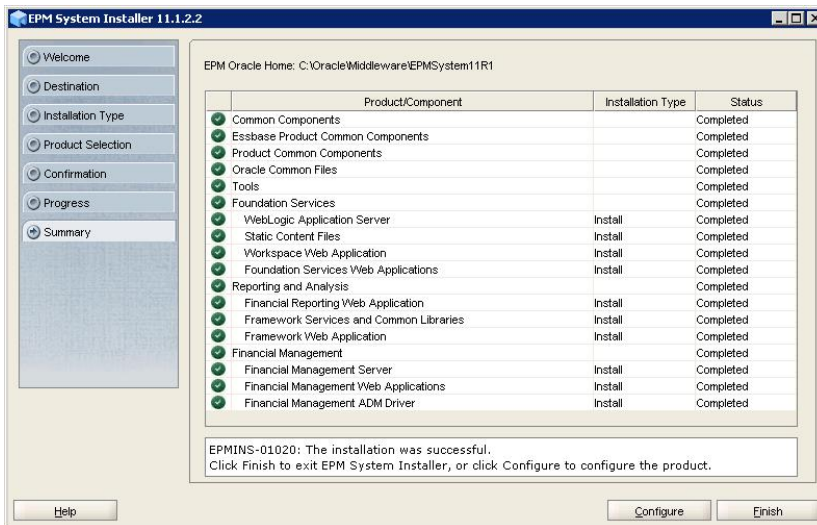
EPM System Installer 11.1.2.2

Welcome
Destination
Installation Type
Product Selection
Confirmation
Progress
Summary

EPM Oracle Home: C:\Oracle\Middleware\EPMSystem11R1

| | Product/Component | Installation Type | Status |
|---|---|---|---|
| | Common Components | | Completed |
| | Essbase Product Common Components | | Completed |
| | Product Common Components | | Completed |
| | Oracle Common Files | | Completed |
| | Tools | | Completed |
| | Foundation Services | | Completed |
| | WebLogic Application Server | Install | Completed |
| | Static Content Files | Install | Completed |
| | Workspace Web Application | Install | Completed |
| | Foundation Services Web Applications | Install | Completed |
| | Reporting and Analysis | | Completed |
| | Financial Reporting Web Application | Install | Completed |
| | Framework Services and Common Libraries | Install | Completed |
| | Framework Web Application | Install | Completed |
| | Financial Management | | Completed |
| | Financial Management Server | Install | Completed |
| | Financial Management Web Applications | Install | Completed |
| | Financial Management ADM Driver | Install | Completed |

EPMINS-01020: The installation was successful.
Click Finish to exit EPM System Installer, or click Configure to configure the product.

Help
Configure
Finish